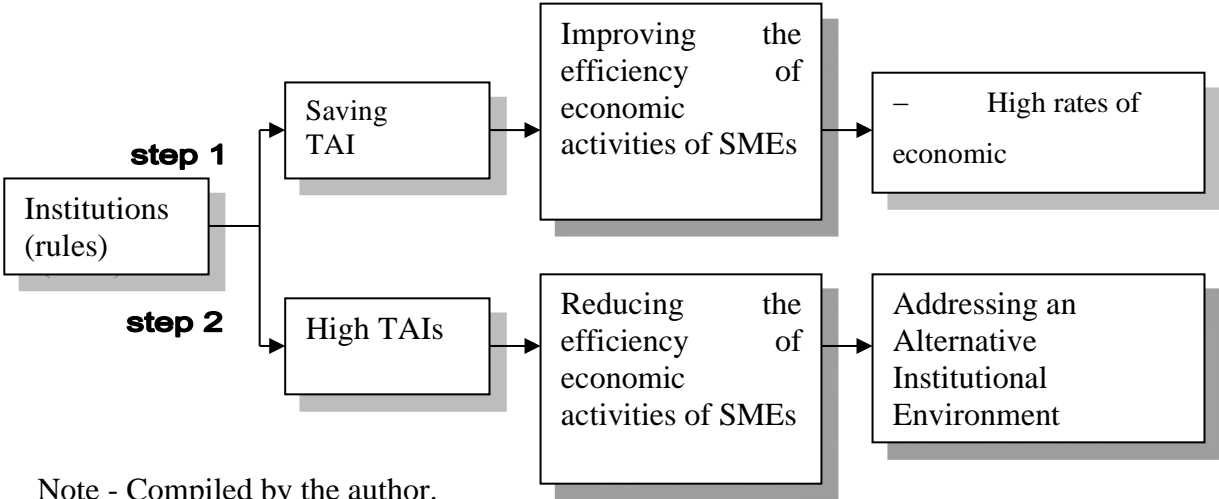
step 1

step 2

Institutions (rules)

Saving TAI

Improving the efficiency of economic activities of SMEs

– High rates of economic

High TAIs

Reducing the efficiency of economic activities of SMEs

Addressing an Alternative Institutional Environment

Note - Compiled by the author.